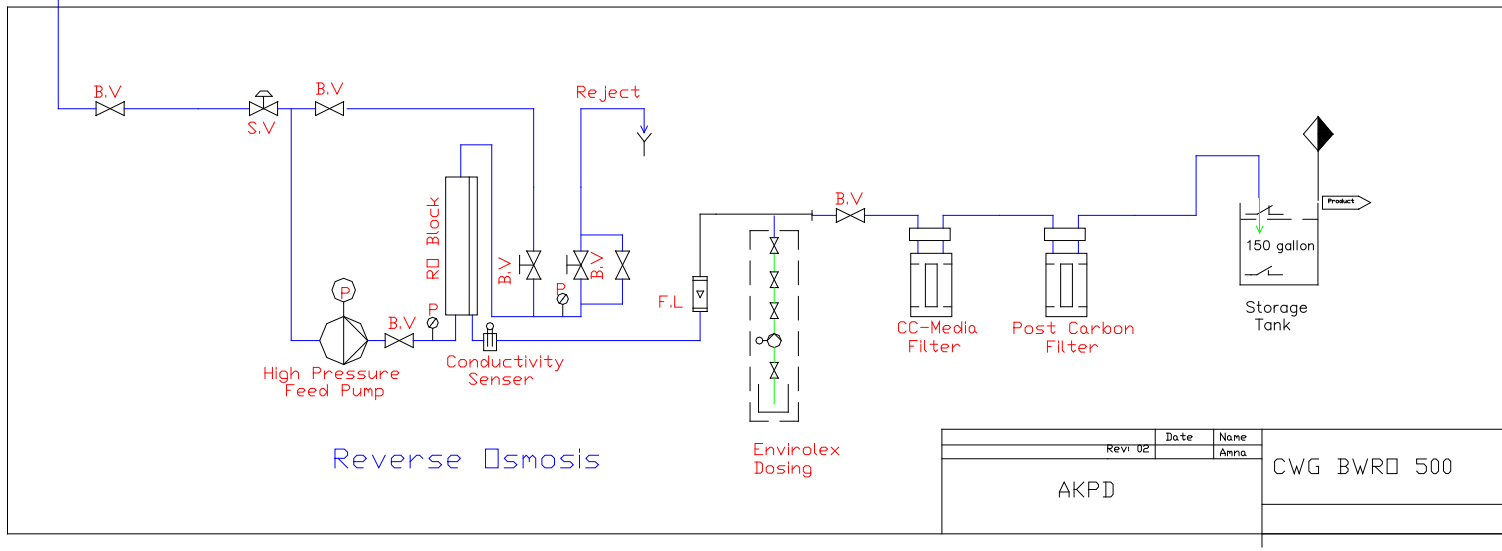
B.V

S.V

B.V

Reject

RO Block

B.V

P

B.V

P

P

High Pressure Feed Pump

B.V

Conductivity Senser

F.L

B.V

Envirolex Dosing

CC-Media Filter

Post Carbon Filter

150 gallon

Product

Storage Tank

Reverse Osmosis

| Revi 02 | Date | Name |
|---|---|---|
| | | Amna |

AKPD

CWG BWRO 500